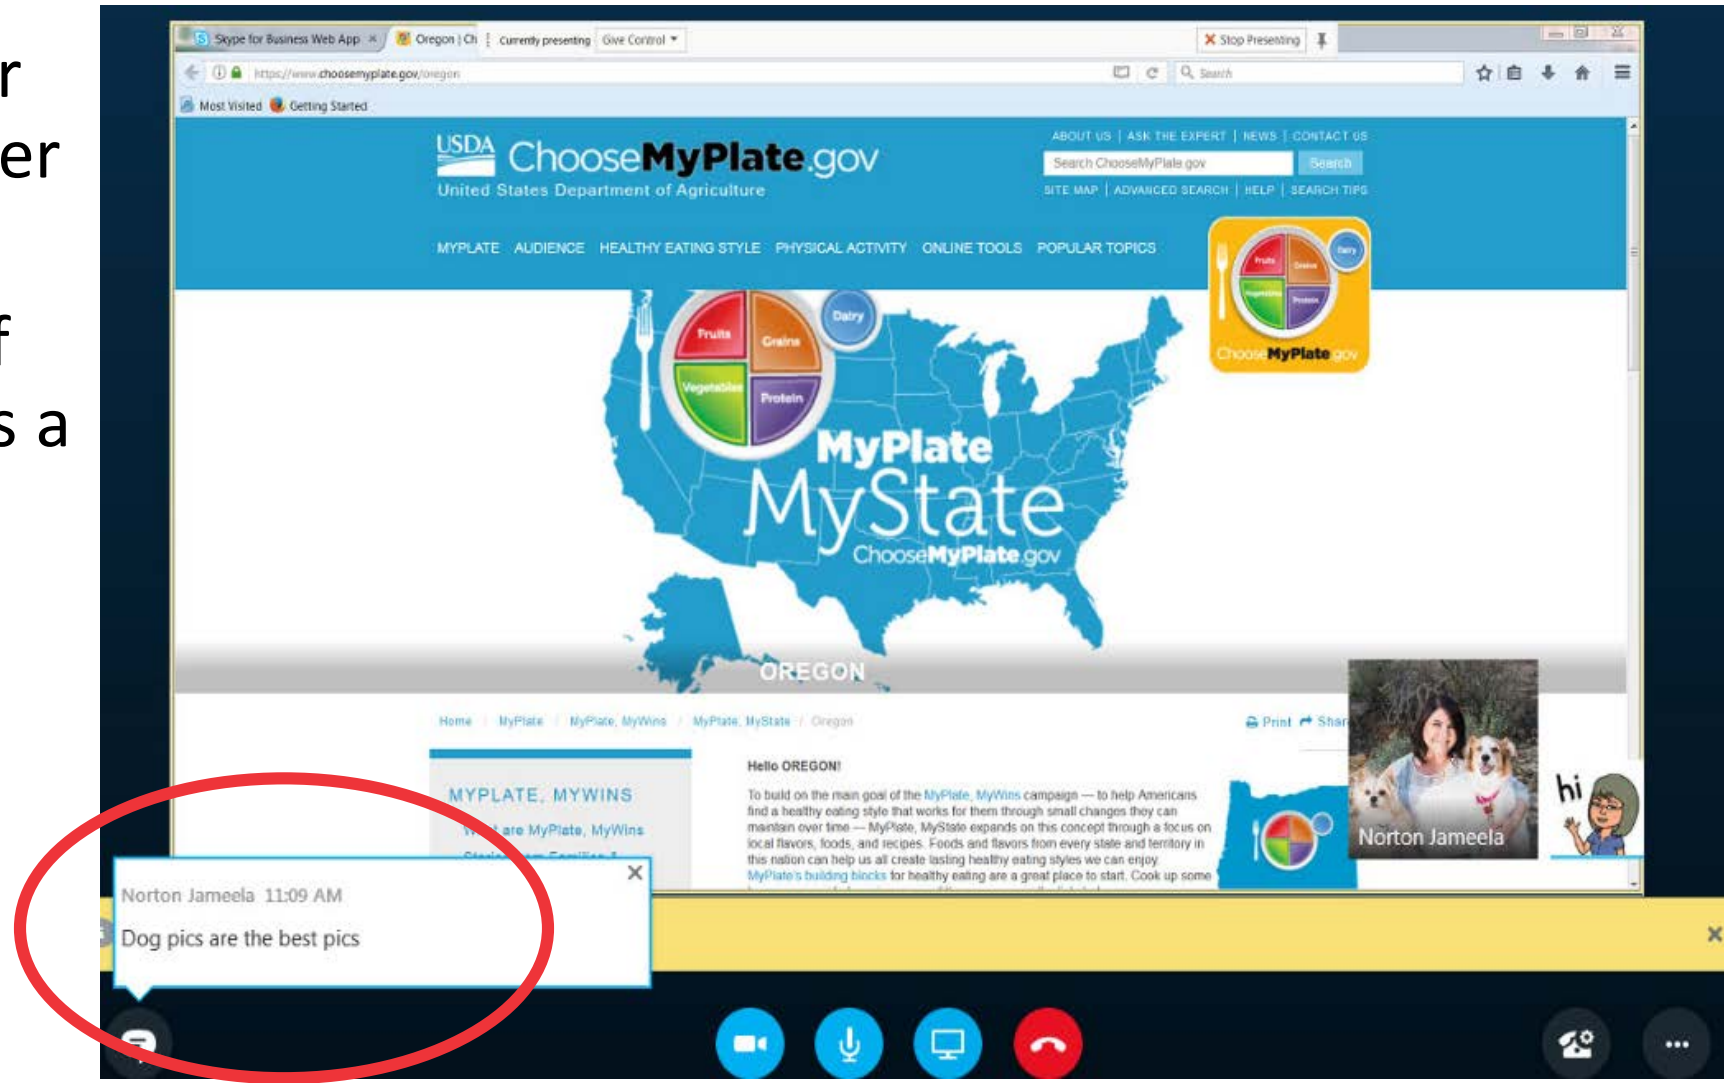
r
er

f
s a

Skype for Business Web App ×
Oregon | Ch
Currently presenting
Give Control
Stop Presenting

https://www.choosemyplate.gov/oregon
Search

Most Visited
Getting Started

USDA ChooseMyPlate.gov
United States Department of Agriculture

ABOUT US | ASK THE EXPERT | NEWS | CONTACT US
Search ChooseMyPlate.gov
Search
SITE MAP | ADVANCED SEARCH | HELP | SEARCH TIPS

MYPLATE AUDIENCE HEALTHY EATING STYLE PHYSICAL ACTIVITY ONLINE TOOLS POPULAR TOPICS

Fruits Grains Dairy Vegetables Protein
ChooseMyPlate.gov

MyPlate MyState
ChooseMyPlate.gov

OREGON

Home / MyPlate / MyPlate, MyWins / MyPlate, MyState / Oregon

Print Share

MYPLATE, MYWINS
What are MyPlate, MyWins
Stories from Families

Hello OREGON!

To build on the main goal of the MyPlate, MyWins campaign — to help Americans find a healthy eating style that works for them through small changes they can maintain over time — MyPlate, MyState expands on this concept through a focus on local flavors, foods, and recipes. Foods and flavors from every state and territory in this nation can help us all create lasting healthy eating styles we can enjoy. MyPlate's building blocks for healthy eating are a great place to start. Cook up some

Norton Jameela

hi

Norton Jameela 11:09 AM
Dog pics are the best pics